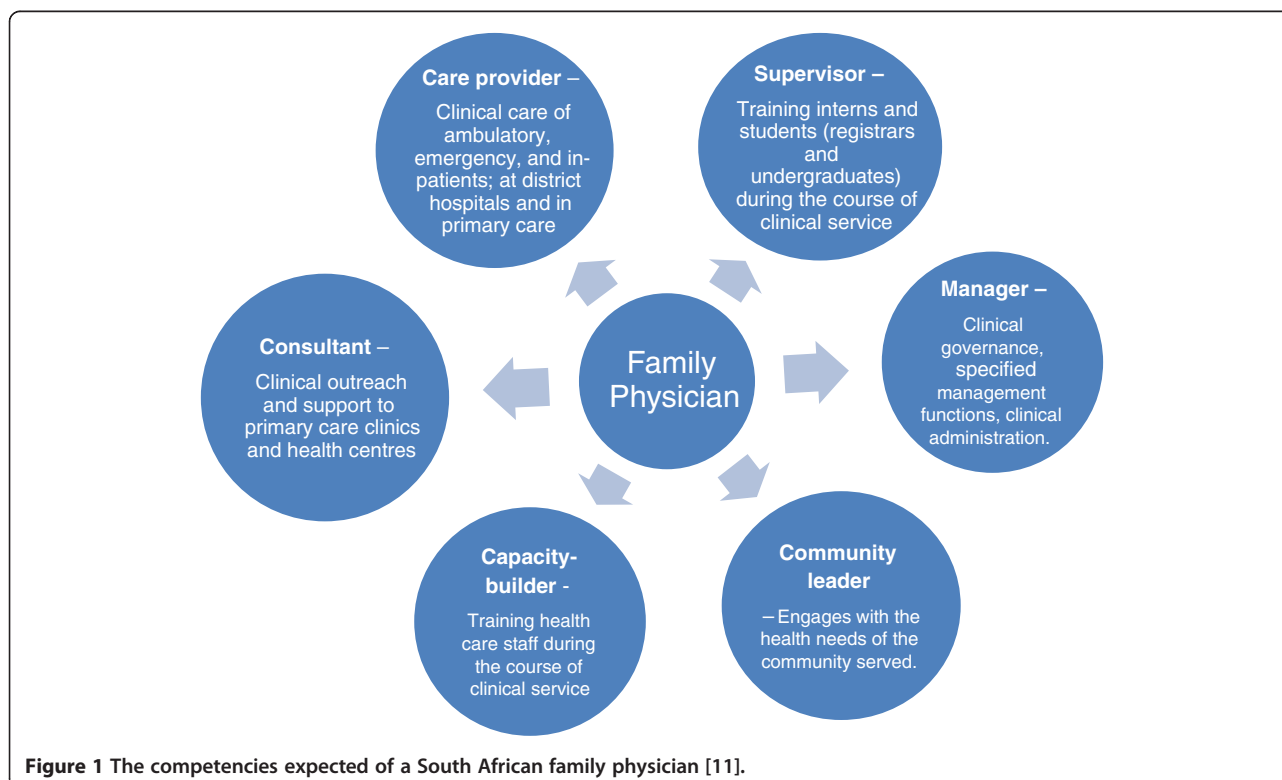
Care provider –

Clinical care of ambulatory, emergency, and in-patients; at district hospitals and in primary care

Supervisor –

Training interns and students (registrars and undergraduates) during the course of clinical service

Consultant –

Clinical outreach and support to primary care clinics and health centres

Family Physician

Manager –

Clinical governance, specified management functions, clinical administration.

Capacity-builder -

Training health care staff during the course of clinical service

Community leader

– Engages with the health needs of the community served.

Figure 1 The competencies expected of a South African family physician [11].